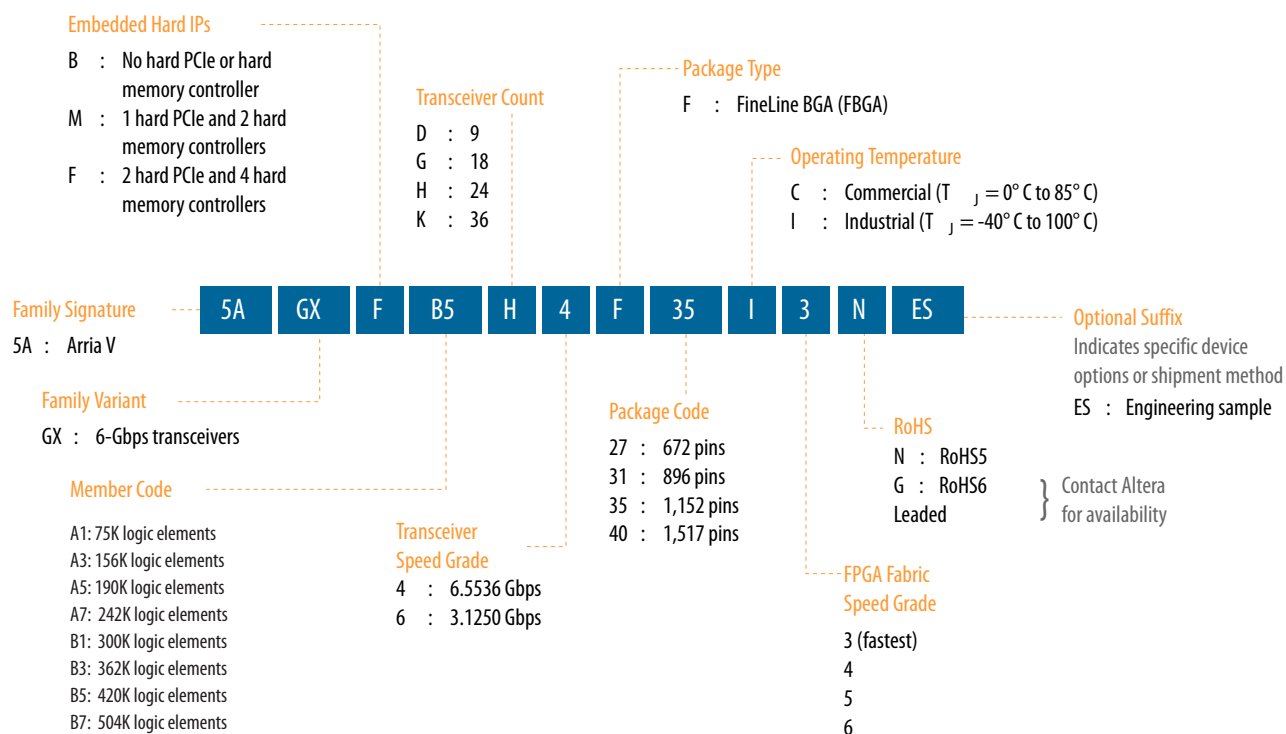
Embedded Hard IPs

B : No hard PCIe or hard memory controller

M : 1 hard PCIe and 2 hard memory controllers

F : 2 hard PCIe and 4 hard memory controllers

Transceiver Count

D : 9
G : 18
H : 24
K : 36

Package Type

F : FineLine BGA (FBGA)

Operating Temperature

C : Commercial ($T_J$ = 0° C to 85° C)
I : Industrial ($T_J$ = -40° C to 100° C)

| 5A | GX | F | B5 | H | 4 | F | 35 | I | 3 | N | ES |
|---|---|---|---|---|---|---|---|---|---|---|---|

Family Signature

5A : Arria V

Family Variant

GX : 6-Gbps transceivers

Member Code

A1: 75K logic elements
A3: 156K logic elements
A5: 190K logic elements
A7: 242K logic elements
B1: 300K logic elements
B3: 362K logic elements
B5: 420K logic elements
B7: 504K logic elements

Transceiver Speed Grade

4 : 6.5536 Gbps
6 : 3.1250 Gbps

Package Code

27 : 672 pins
31 : 896 pins
35 : 1,152 pins
40 : 1,517 pins

Optional Suffix

Indicates specific device options or shipment method

ES : Engineering sample

RoHS

N : RoHS5
G : RoHS6
Leaded

Contact Altera for availability

FPGA Fabric Speed Grade

3 (fastest)
4
5
6